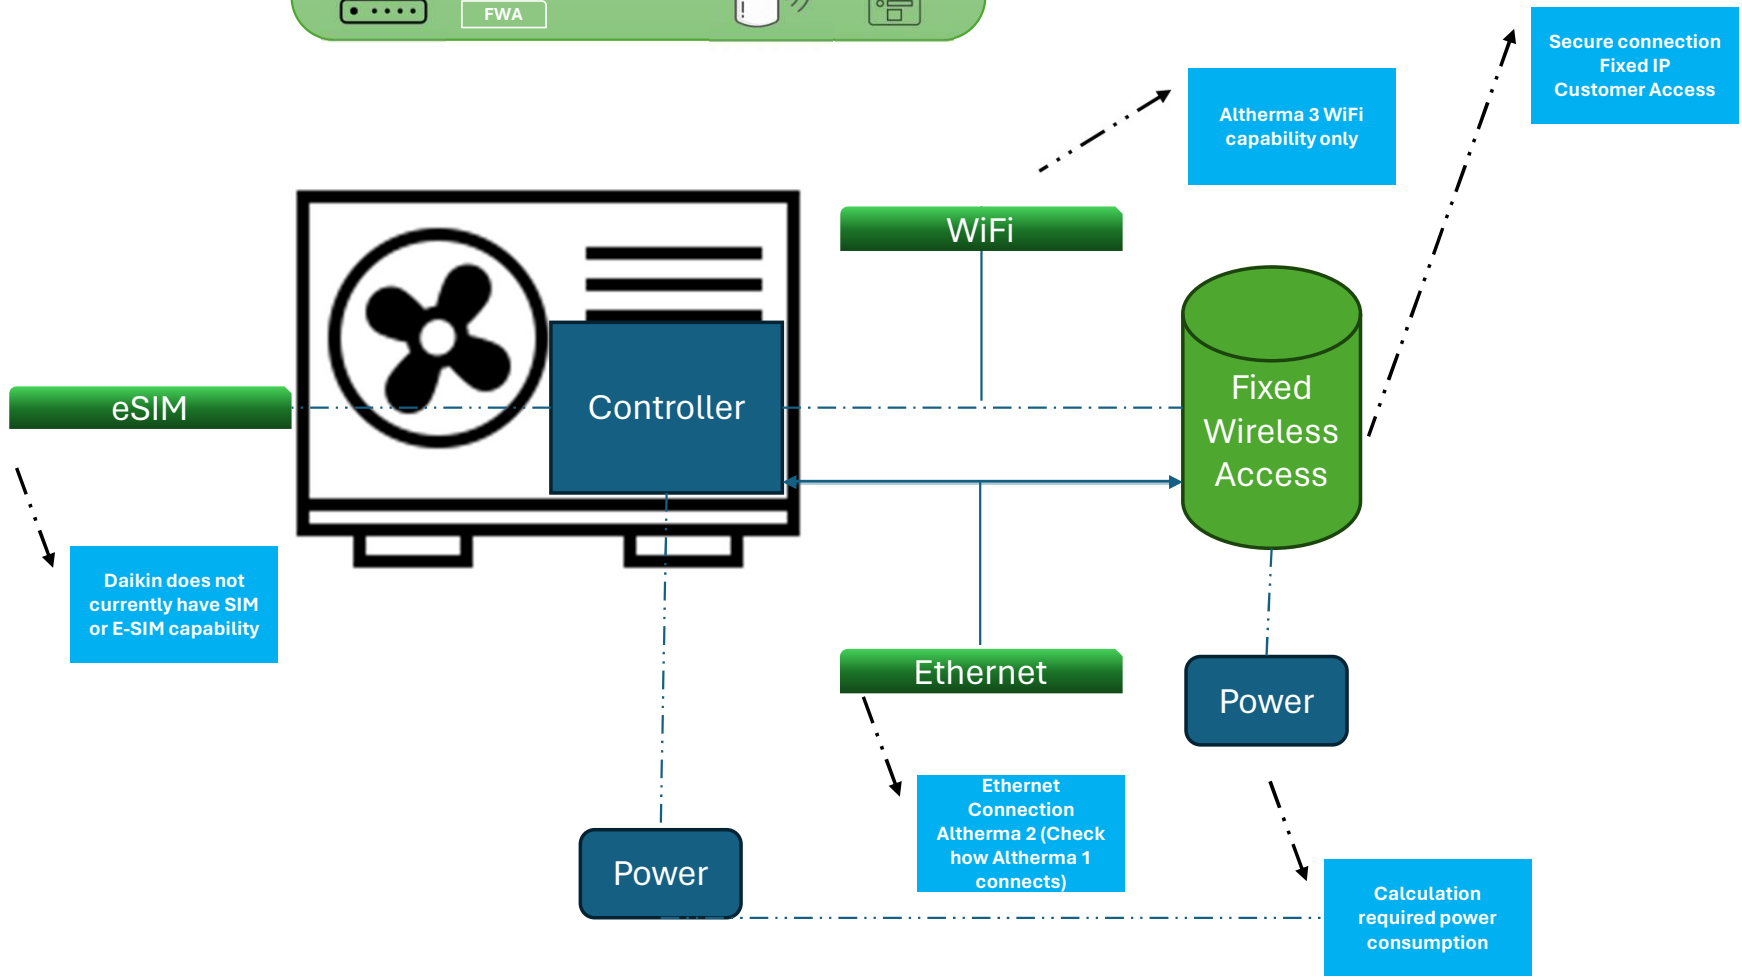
FWA

Secure connection
Fixed IP
Customer Access

Altherma 3 WiFi capability only

WiFi

Controller

eSIM

Fixed Wireless Access

Daikin does not currently have SIM or E-SIM capability

Ethernet

Power

Ethernet Connection Altherma 2 (Check how Altherma 1 connects)

Power

Calculation required power consumption